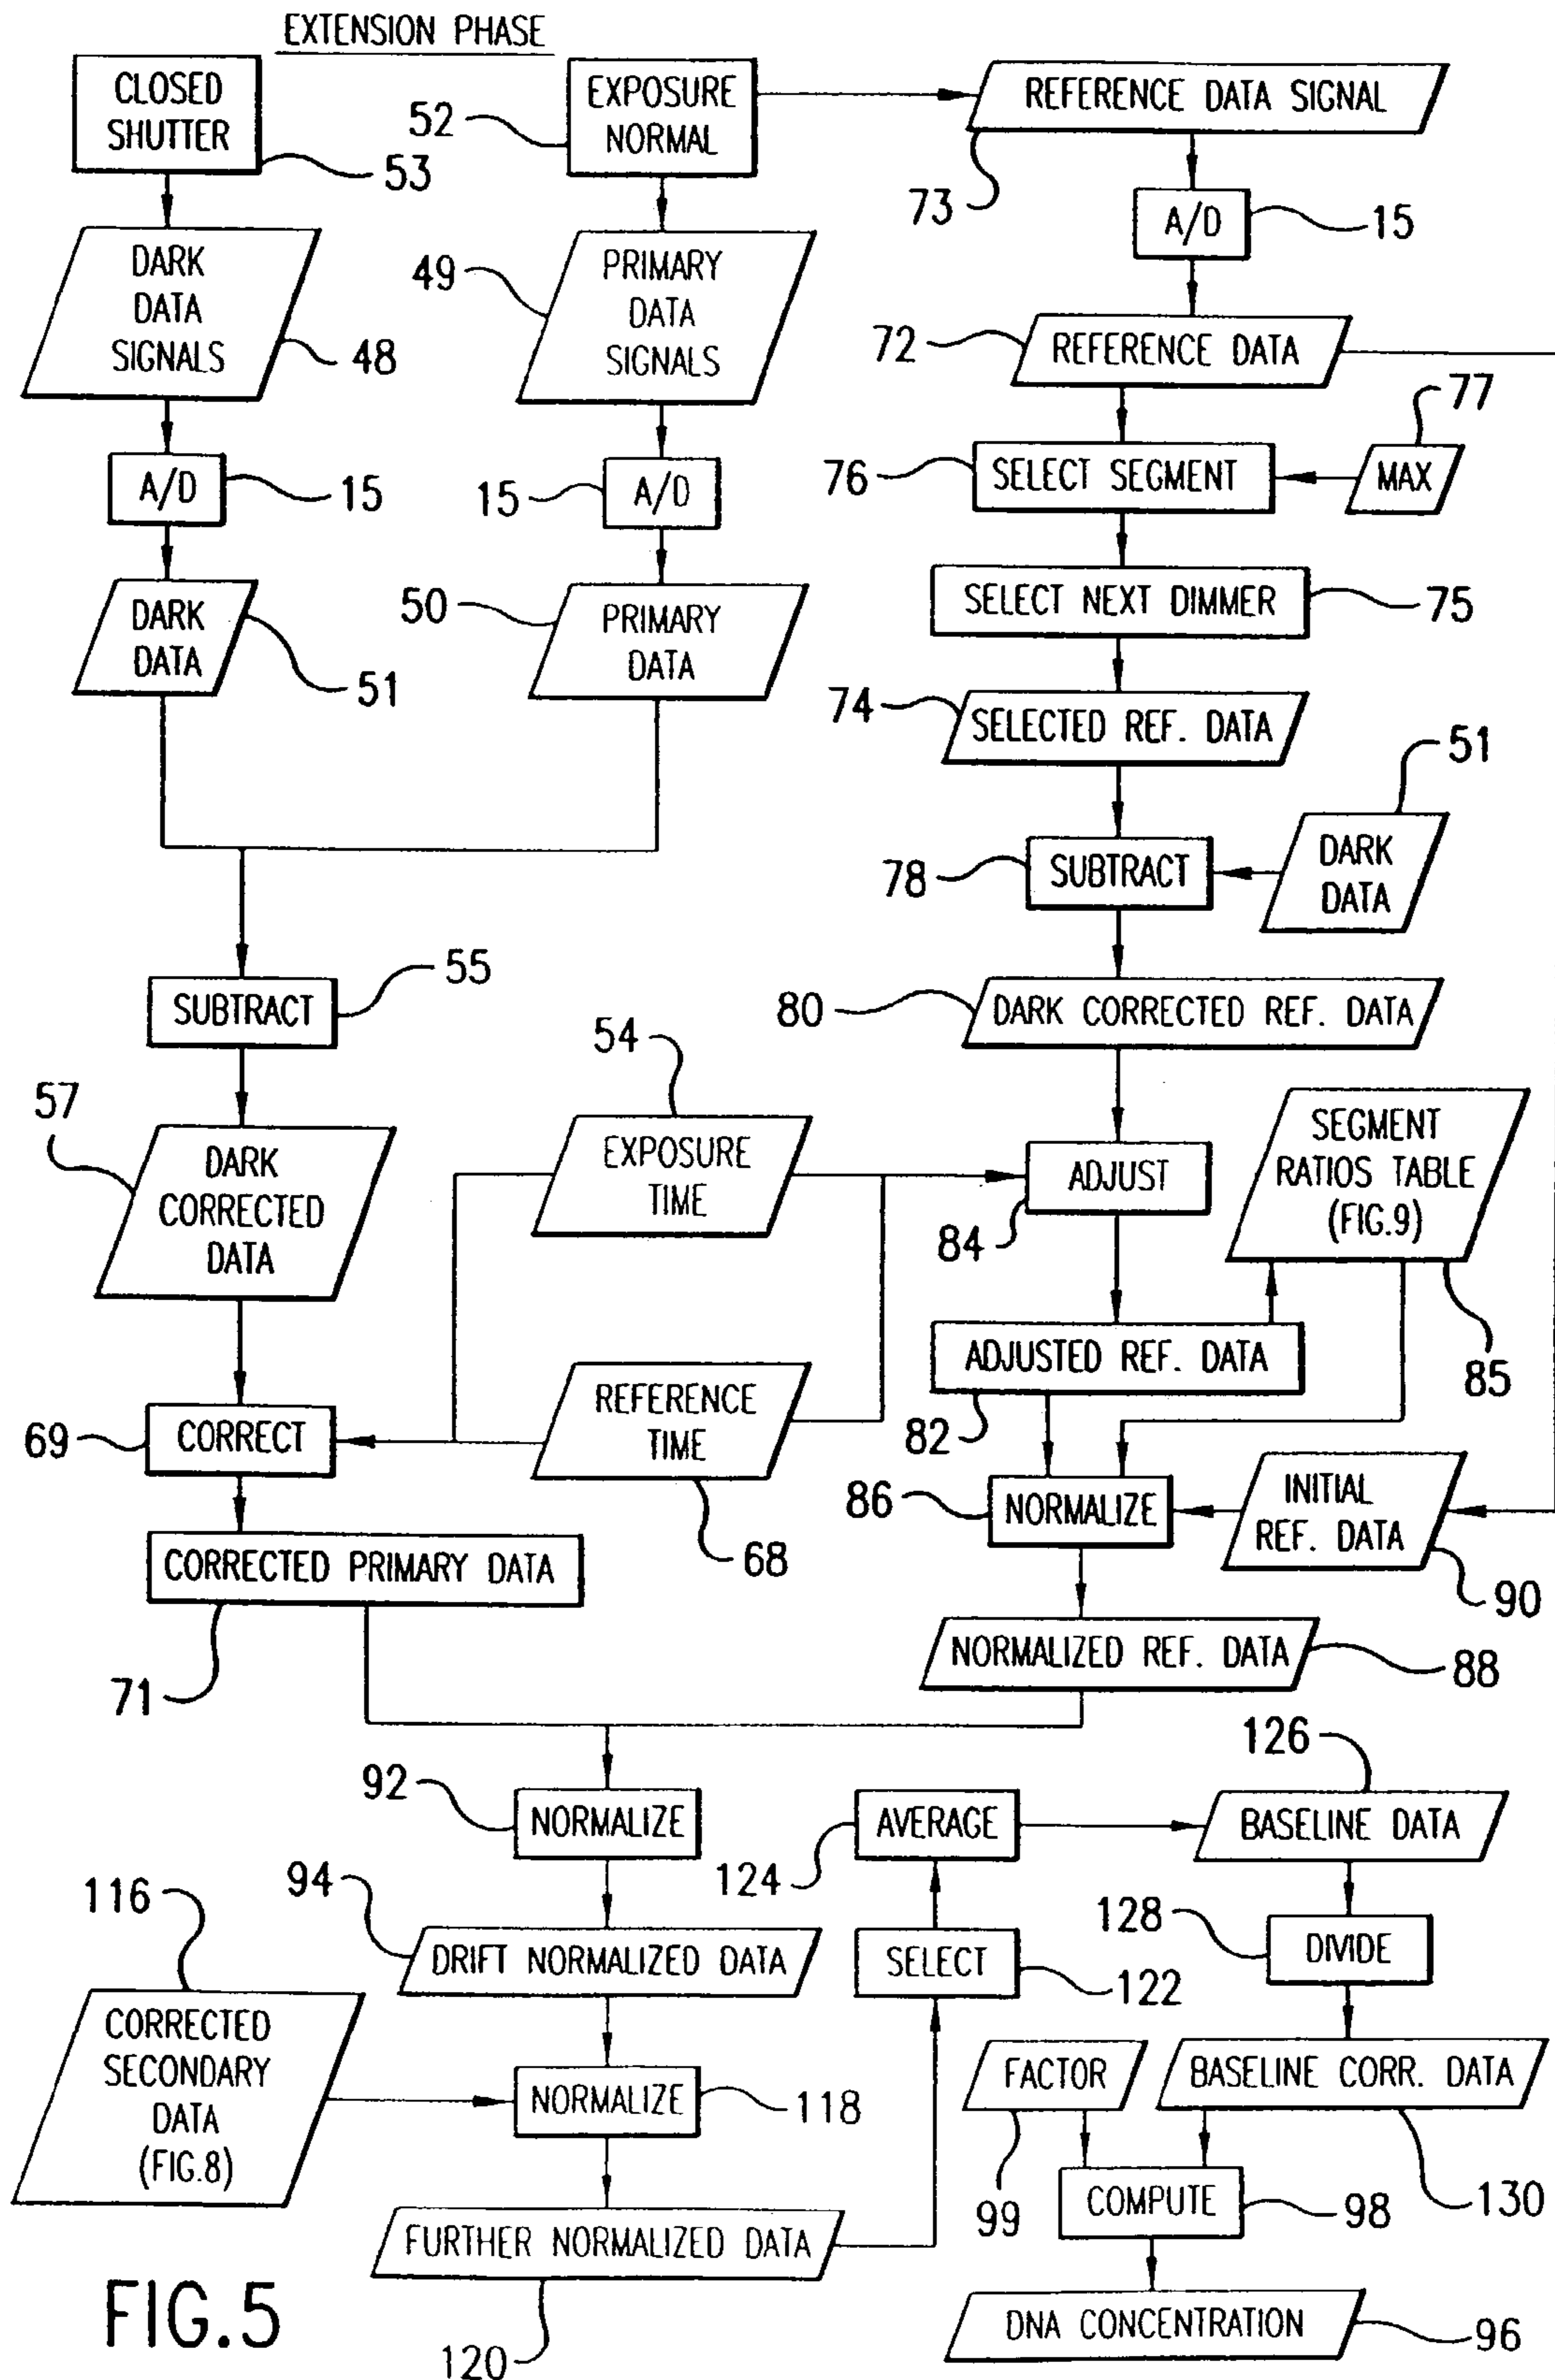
EXTENSION PHASE

CLOSED SHUTTER
53

EXPOSURE NORMAL
52

REFERENCE DATA SIGNAL
73

A/D
15

DARK DATA SIGNALS
48

PRIMARY DATA SIGNALS
49

REFERENCE DATA
72

MAX
77

SELECT SEGMENT
76

A/D
15

A/D
15

SELECT NEXT DIMMER
75

DARK DATA
51

PRIMARY DATA
50

SELECTED REF. DATA
74

51
DARK DATA

SUBTRACT
78

DARK CORRECTED REF. DATA
80

SUBTRACT
55

54
EXPOSURE TIME

ADJUST
84

SEGMENT RATIOS TABLE (FIG.9)
85

57
DARK CORRECTED DATA

ADJUSTED REF. DATA
82

REFERENCE TIME
68

CORRECT
69

NORMALIZE
86

INITIAL REF. DATA
90

CORRECTED PRIMARY DATA
71

NORMALIZED REF. DATA
88

126
BASELINE DATA

NORMALIZE
92

AVERAGE
124

DRIFT NORMALIZED DATA
94

DIVIDE
128

116
CORRECTED SECONDARY DATA (FIG.8)

SELECT
122

NORMALIZE
118

FACTOR
99

BASELINE CORR. DATA
130

COMPUTE
98

FURTHER NORMALIZED DATA
120

FIG.5

DNA CONCENTRATION
96